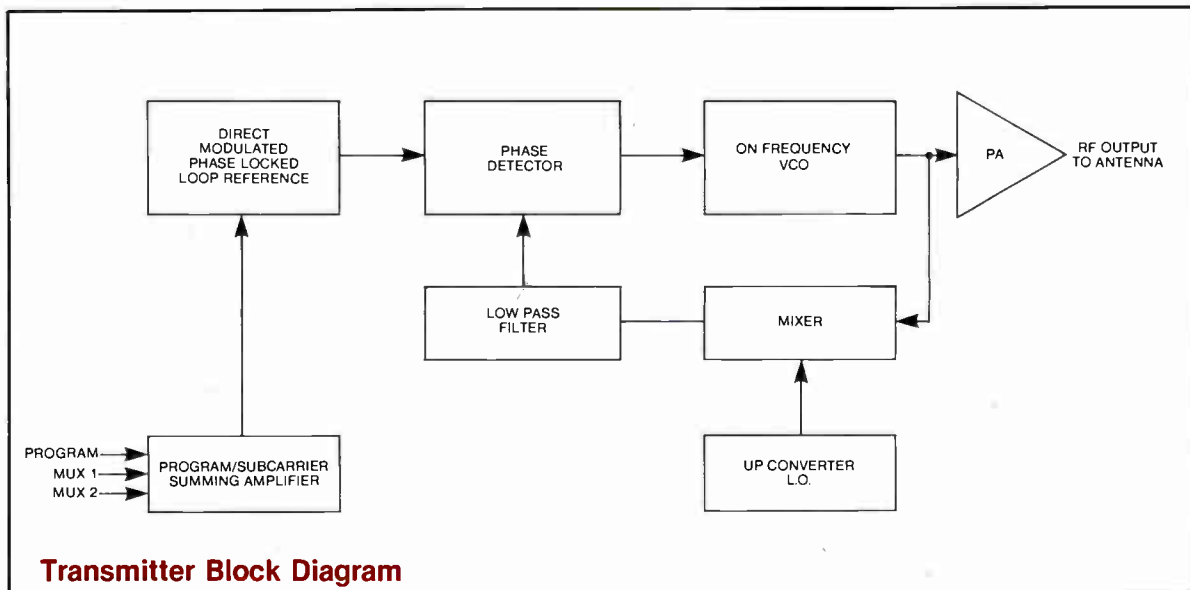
DIRECT MODULATED PHASE LOCKED LOOP REFERENCE

PHASE DETECTOR

ON FREQUENCY VCO

PA

RF OUTPUT TO ANTENNA

LOW PASS FILTER

MIXER

PROGRAM

MUX 1

MUX 2

PROGRAM/SUBCARRIER SUMMING AMPLIFIER

UP CONVERTER L.O.

Transmitter Block Diagram